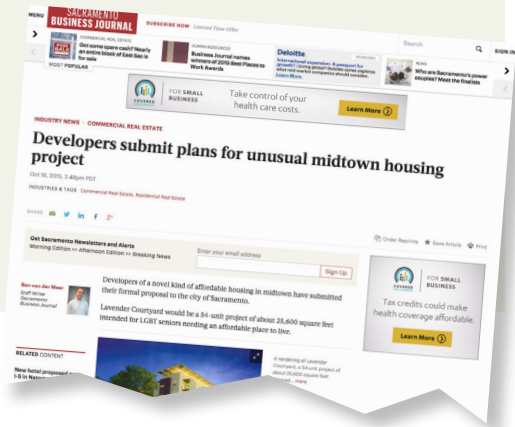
MENU SACRAMENTO BUSINESS JOURNAL SUBSCRIBE NOW Limited Time Offer

Search SIGN IN

COMMERCIAL REAL ESTATE
Got some spare cash? Nearly an entire block of East Sac is for sale

HUMAN RESOURCES
Business Journal names winners of 2015 Best Places to Work Awards

Deloitte
International expansion: A passport for growth? Going global: Society drives impetus what mid-market companies should consider

NEWS
Who are Sacramento's power couples? Meet the finalists

MOST POPULAR

COVERED CALIFORNIA FOR SMALL BUSINESS
Take control of your health care costs.
Learn More

INDUSTRY NEWS • COMMERCIAL REAL ESTATE

Developers submit plans for unusual midtown housing project

Oct 16, 2015, 7:46pm PDT

INDUSTRIES & TAGS Commercial Real Estate, Residential Real Estate

SHARE

Get Sacramento Newsletters and Alerts
Morning Edition >> Afternoon Edition >> Breaking News

Enter your email address
Sign Up

Order Reprints Save Article Print

Ben van der Meer
Staff Writer
Sacramento Business Journal

Developers of a novel kind of affordable housing in midtown have submitted their formal proposal to the city of Sacramento.

Lavender Courtyard would be a 54-unit project of about 26,600 square feet intended for LGBT seniors needing an affordable place to live.

COVERED CALIFORNIA FOR SMALL BUSINESS
Tax credits could make health coverage affordable.
Learn More

RELATED CONTENT

New hotel proposed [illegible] I-5 in Natom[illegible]

A rendering of Lavender Courtyard, a 54-unit project of about 26,600 square feet proposed... more